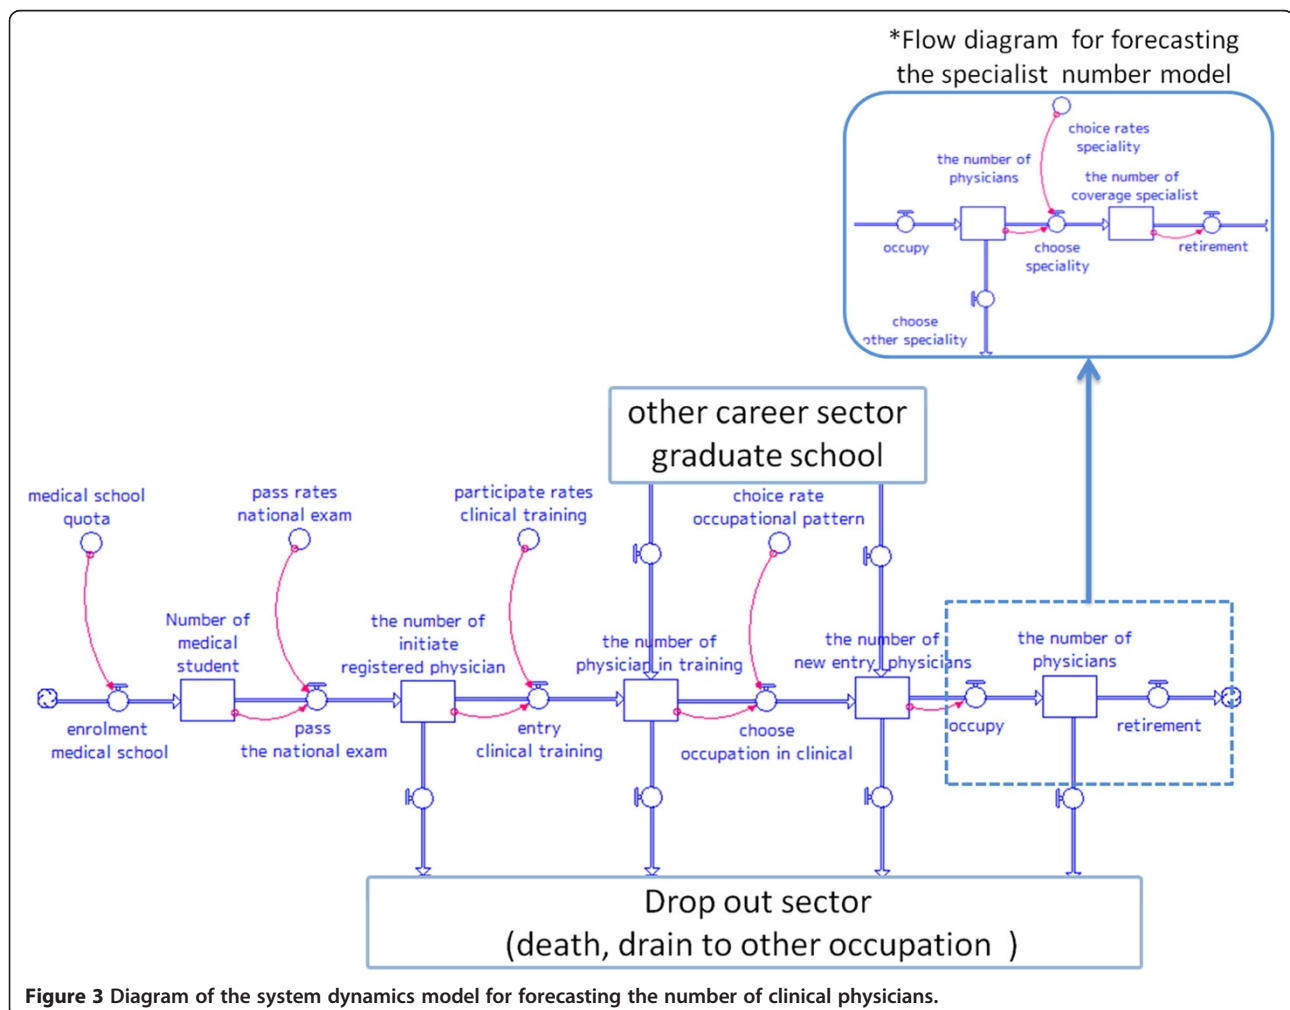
*Flow diagram for forecasting the specialist number model

choice rates speciality

the number of physicians

the number of coverage specialist

occupy

choose speciality

retirement

choose other speciality

other career sector graduate school

medical school quota

pass rates national exam

participate rates clinical training

choice rate occupational pattern

Number of medical student

the number of initiate registered physician

the number of physician in training

the number of new entry physicians

the number of physicians

enrolment medical school

pass the national exam

entry clinical training

choose occupation in clinical

occupy

retirement

Drop out sector (death, drain to other occupation )

**Figure 3** **Diagram of the system dynamics model for forecasting the number of clinical physicians.**